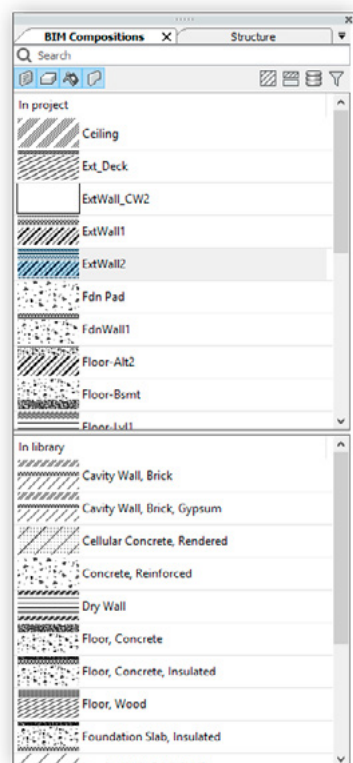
BIM Compositions X
Structure
Search
In project
Ceiling
Ext_Deck
ExtWall_CW2
ExtWall1
ExtWall2
Fdn Pad
FdnWall1
Floor-Alt2
Floor-Bsmt
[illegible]
In library
Cavity Wall, Brick
Cavity Wall, Brick, Gypsum
Cellular Concrete, Rendered
Concrete, Reinforced
Dry Wall
Floor, Concrete
Floor, Concrete, Insulated
Floor, Wood
Foundation Slab, Insulated